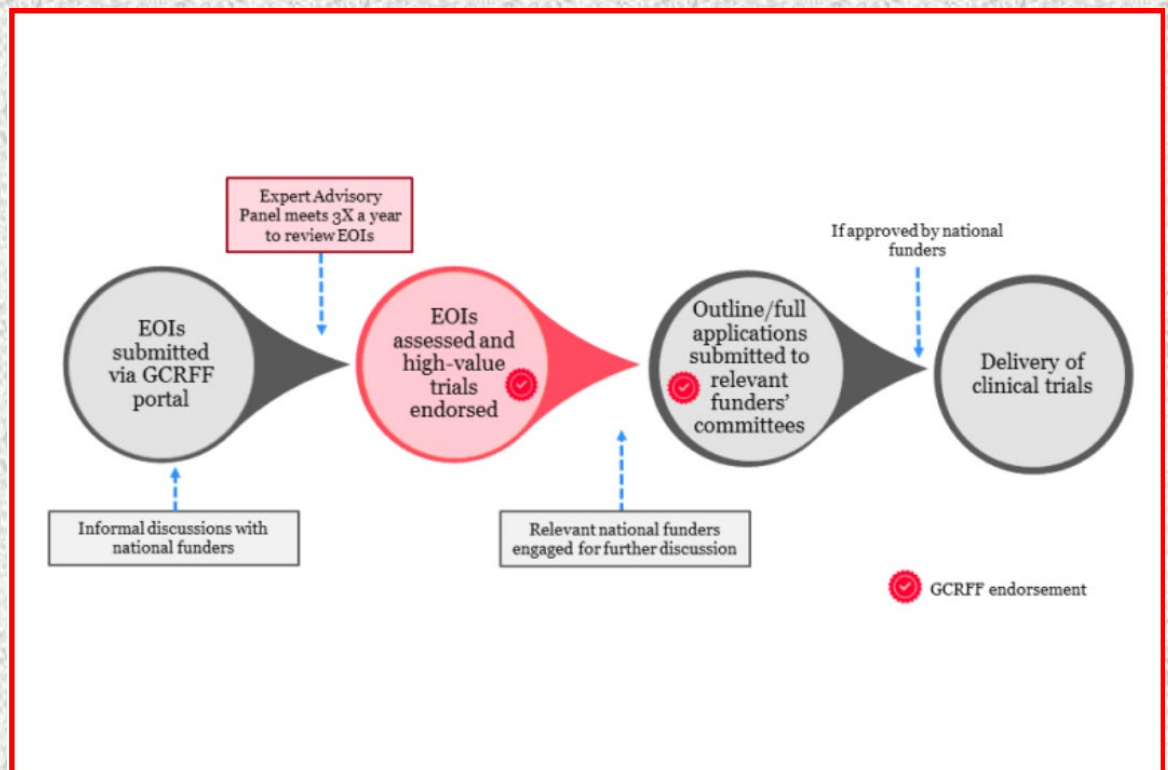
Expert Advisory Panel meets 3X a year to review EOIs

If approved by national funders

EOIs submitted via GCRFF portal

EOIs assessed and high-value trials endorsed

Outline/full applications submitted to relevant funders' committees

Delivery of clinical trials

Informal discussions with national funders

Relevant national funders engaged for further discussion

GCRFF endorsement